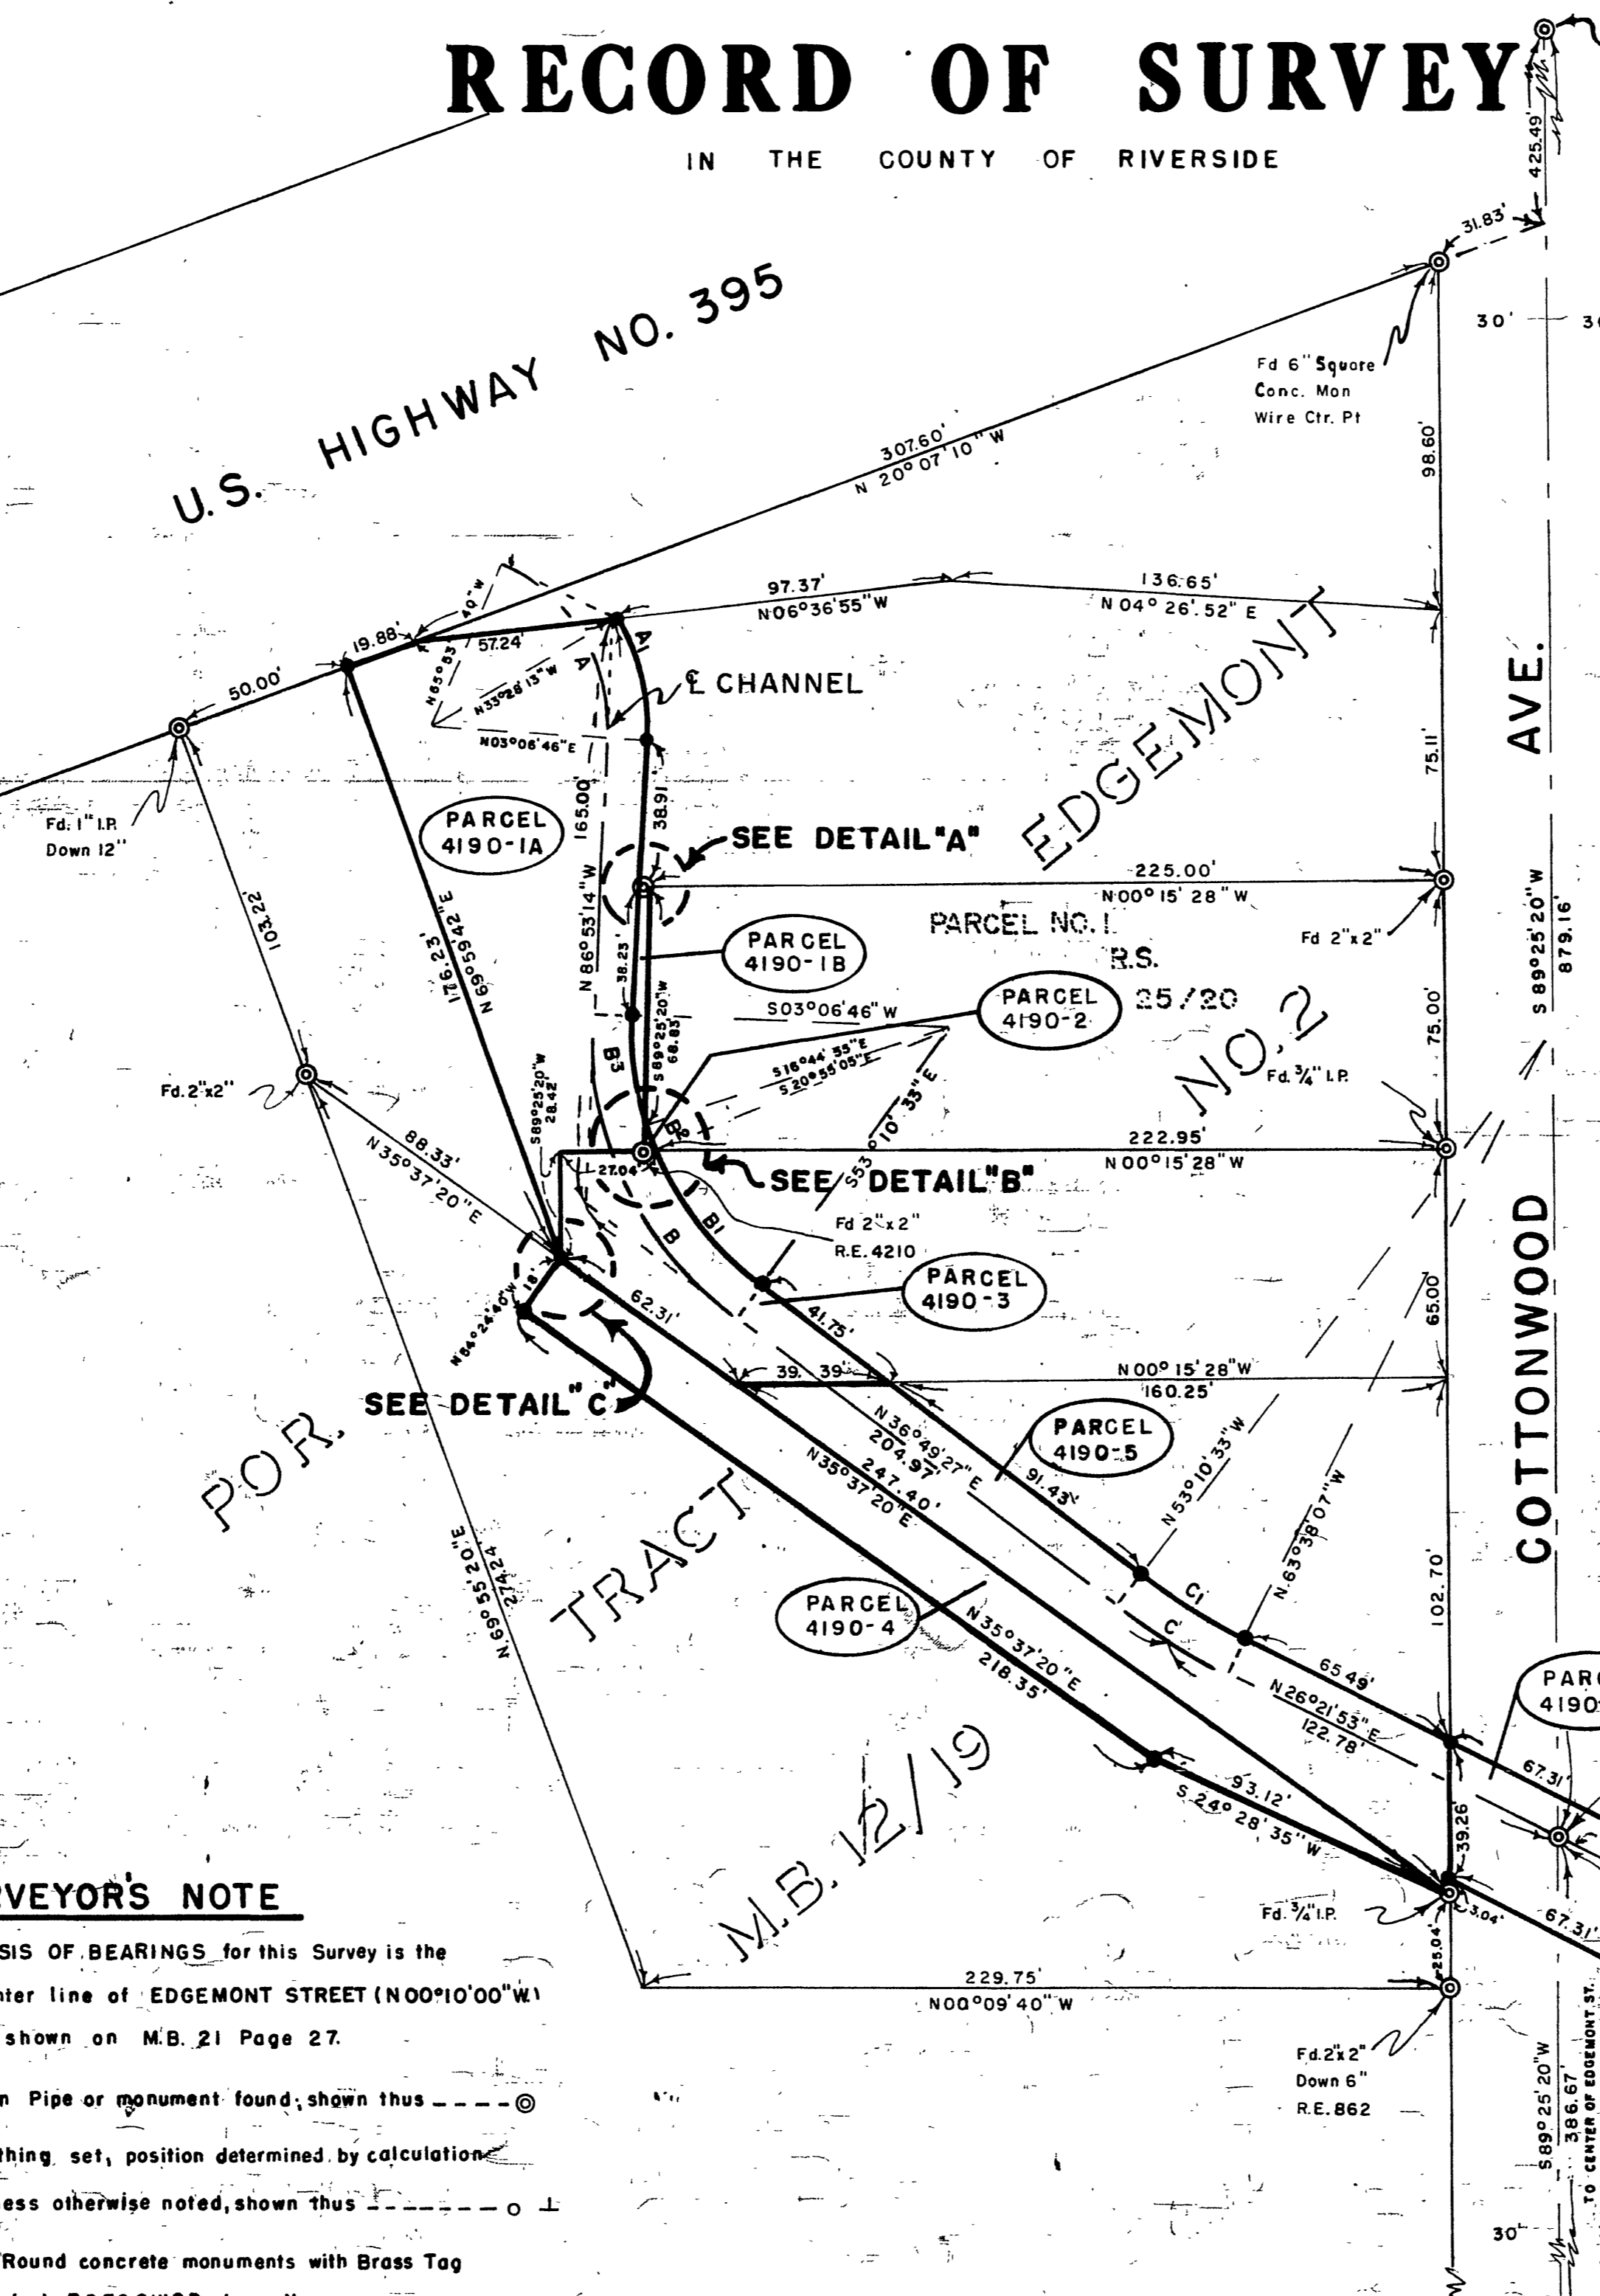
RECORD OF SURVEY

IN THE COUNTY OF RIVERSIDE

U.S. HIGHWAY NO. 395

425.49'
31.83'
30'
30
Fd 6" Square Conc. Mon Wire Ctr. Pt
307.60'
N 20° 07' 10" W
98.60
97.37'
N 06° 36' 55" W
136.65'
N 04° 26' 52" E
19.88'
57.24'
N 65°
N 33° 28' 13" W
N 03° 06' 46" E
℄ CHANNEL
50.00'
Fd. 1" I.P. Down 12"
A
A1
EDGEMONT
AVE.
75.11
38.91
165.00
PARCEL 4190-1A
SEE DETAIL "A"
225.00'
N 00° 15' 28" W
103.22
176.23'
N 69° 59' 42" E
N 86° 53' 14" W
38.23
PARCEL 4190-1B
PARCEL NO. 1
R.S. 25/20
Fd 2"x 2"
S 89° 25' 20" W
879.16'
S 03° 06' 46" W
PARCEL 4190-2
S 89° 25' 20" W 66.85
S 89° 25' 20" W 28.42
S 16° 44' 55" E
S 20° 55' 05" E
S 53° 10' 33" E
NO. 2
Fd. ¾" I.P.
75.00
B3
Fd. 2"x2"
88.33'
N 35° 37' 20" E
27.04
222.95'
N 00° 15' 28" W
SEE DETAIL "B"
B
B1
Fd 2"x 2" R.E. 4210
PARCEL 4190-3
COTTONWOOD
N 84° 24' 40" W
18
62.31'
41.75'
65.00
39.39
N 00° 15' 28" W
160.25'
SEE DETAIL "C"
POR.
N 36° 49' 27" E
204.97'
247.40'
N 35° 37' 20" E
91.43'
PARCEL 4190-5
N 53° 10' 33" W
N 63° 38' 07" W
TRACT
102.70
N 69° 55' 20" E
274.24
PARCEL 4190-4
C1
C
N 35° 37' 20" E
218.35'
65.49'
N 26° 21' 53" E
122.78'
PARC 4190
67.31'
M.B. 12/19
93.12'
S 24° 28' 35" W
39.26
Fd. ¾" I.P.
3.04'
67.31'
25.04
229.75'
N 00° 09' 40" W
Fd. 2"x 2" Down 6" R.E. 862
S 89° 25' 20" W
386.67
TO CENTER OF EDGEMONT ST.
30'

VEYOR'S NOTE
SIS OF BEARINGS for this Survey is the
nter line of EDGEMONT STREET (N 00°10'00" W)
shown on M.B. 21 Page 27.
n Pipe or monument found, shown thus
thing set, position determined by calculation
ess otherwise noted, shown thus
Round concrete monuments with Brass Tag